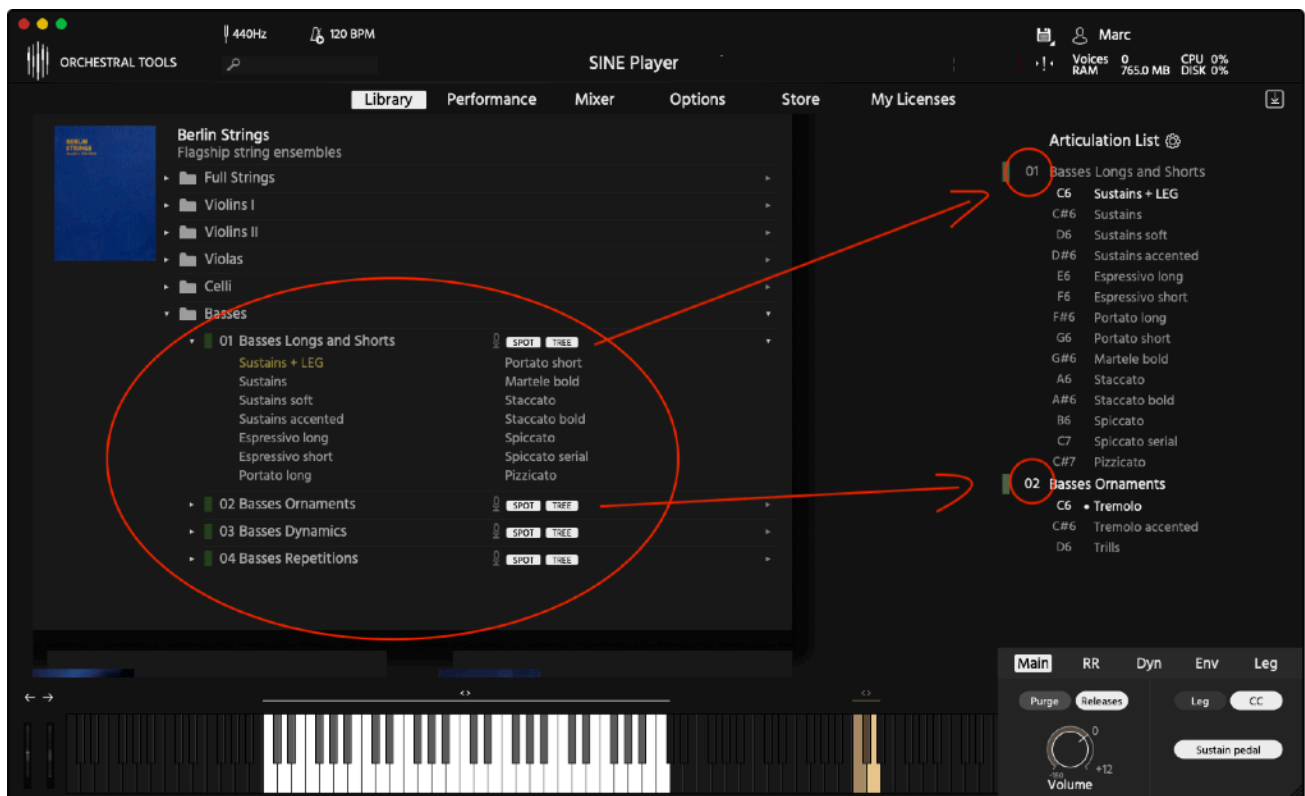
ORCHESTRAL TOOLS

440Hz

120 BPM

SINE Player

Marc

Voices 0
RAM 765.0 MB

CPU 0%
DISK 0%

Library

Performance

Mixer

Options

Store

My Licenses

Berlin Strings
Flagship string ensembles

Full Strings

Violins I

Violins II

Violas

Celli

Basses

01 Basses Longs and Shorts SPOT TREE

Sustains + LEG
Sustains
Sustains soft
Sustains accented
Espressivo long
Espressivo short
Portato long

Portato short
Martele bold
Staccato
Staccato bold
Spiccato
Spiccato serial
Pizzicato

02 Basses Ornaments SPOT TREE

03 Basses Dynamics SPOT TREE

04 Basses Repetitions SPOT TREE

Articulation List

01 Basses Longs and Shorts

C6 Sustains + LEG
C#6 Sustains
D6 Sustains soft
D#6 Sustains accented
E6 Espressivo long
F6 Espressivo short
F#6 Portato long
G6 Portato short
G#6 Martele bold
A6 Staccato
A#6 Staccato bold
B6 Spiccato
C7 Spiccato serial
C#7 Pizzicato

02 Basses Ornaments

C6 • Tremolo
C#6 Tremolo accented
D6 Trills

Main RR Dyn Env Leg

Purge Releases

Leg CC

Sustain pedal

0
+12
Volume